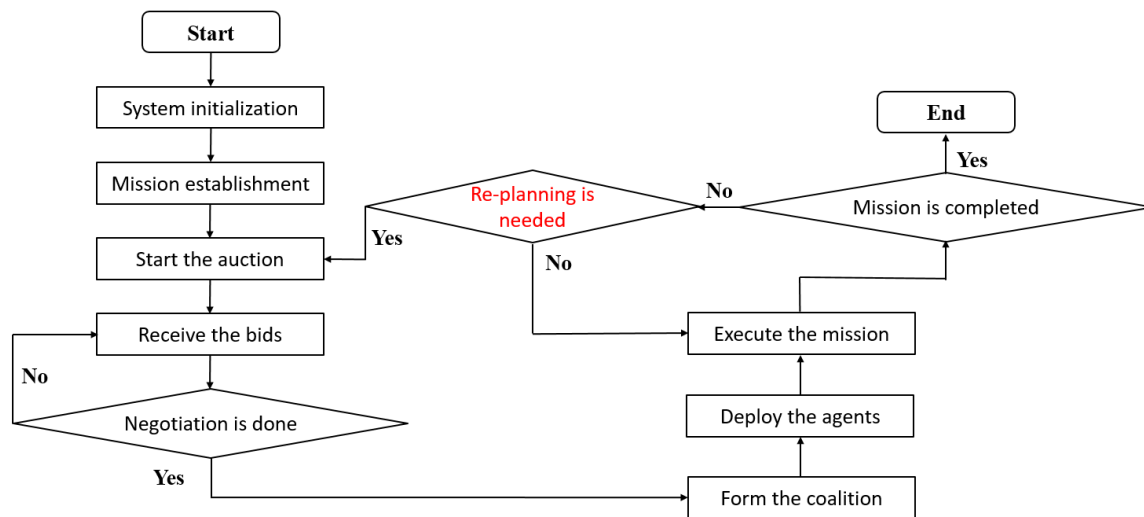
Start

System initialization

Mission establishment

Start the auction

Receive the bids

No

Negotiation is done

Yes

Form the coalition

Deploy the agents

Execute the mission

Mission is completed

Yes

End

No

Re-planning is needed

Yes

No